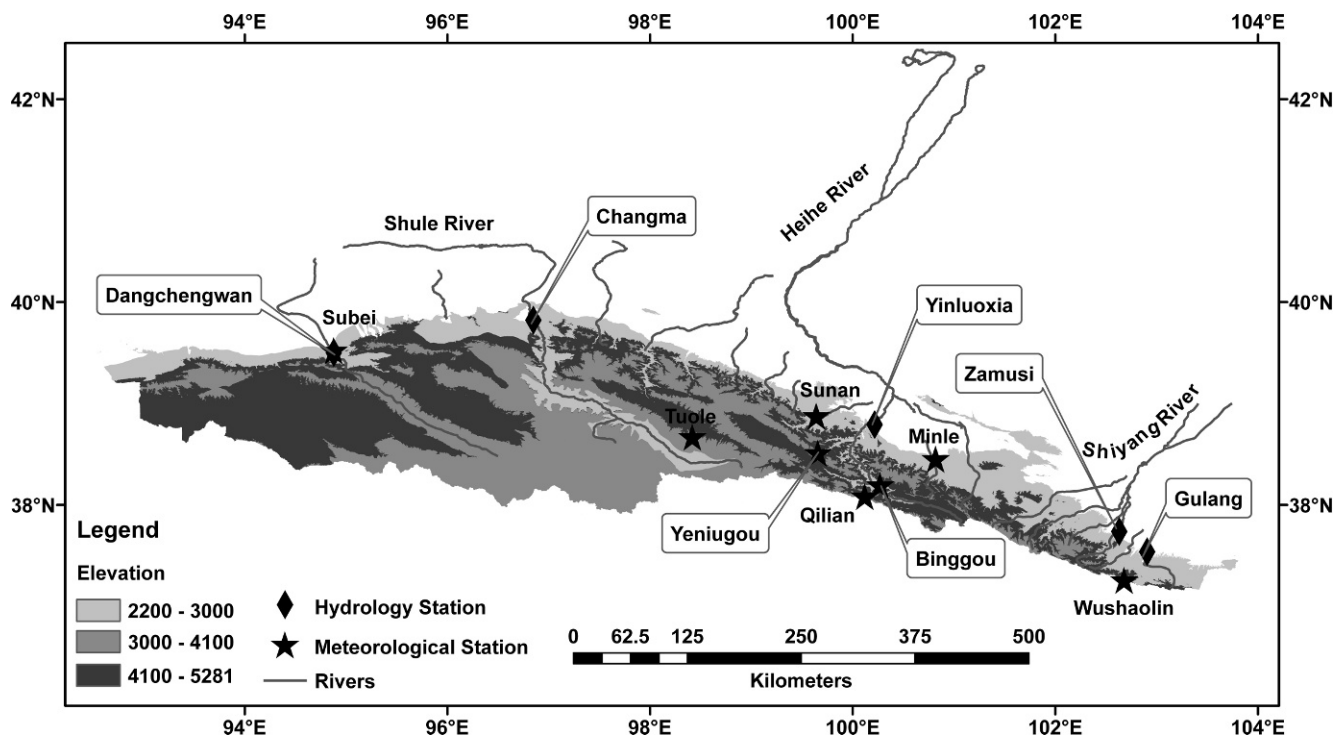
94°E 96°E 98°E 100°E 102°E 104°E

42°N 42°N

40°N 40°N

38°N 38°N

Heihe River

Shule River

Changma

Dangchengwan

Subei

Yinluoxia

Zamusi

Shiyang River

Sunan

Tuole

Minle

Qilian

Yeniugou

Binggou

Gulang

Wushaolin

Legend

Elevation

2200 - 3000

3000 - 4100

4100 - 5281

Hydrology Station

Meteorological Station

Rivers

0 62.5 125 250 375 500

Kilometers

94°E 96°E 98°E 100°E 102°E 104°E